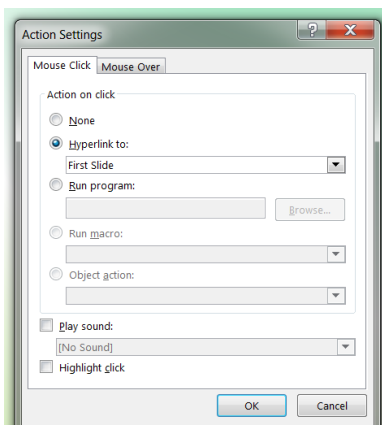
Action Settings

?

Mouse Click

Mouse Over

Action on click

None

Hyperlink to:

First Slide

Run program:

Browse...

Run macro:

Object action:

Play sound:

[No Sound]

Highlight click

OK

Cancel